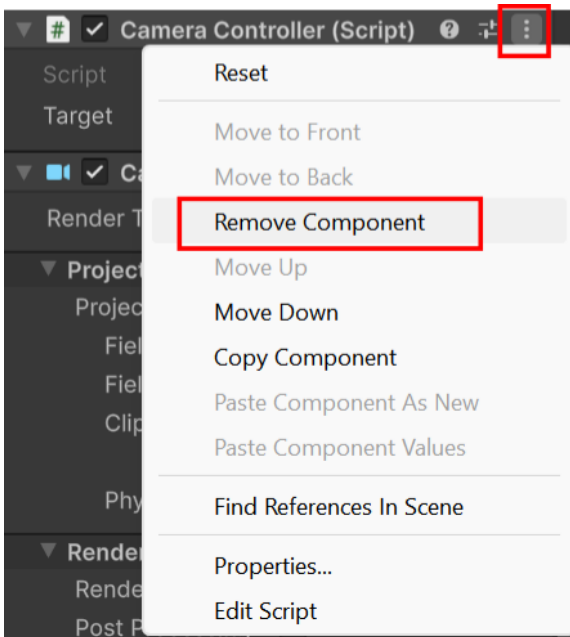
Camera Controller (Script)

Script

Target

Ca

Render T

Project

Projec

Fiel

Fiel

Clip

Phy

Render

Rende

Post P

Reset

Move to Front

Move to Back

Remove Component

Move Up

Move Down

Copy Component

Paste Component As New

Paste Component Values

Find References In Scene

Properties...

Edit Script